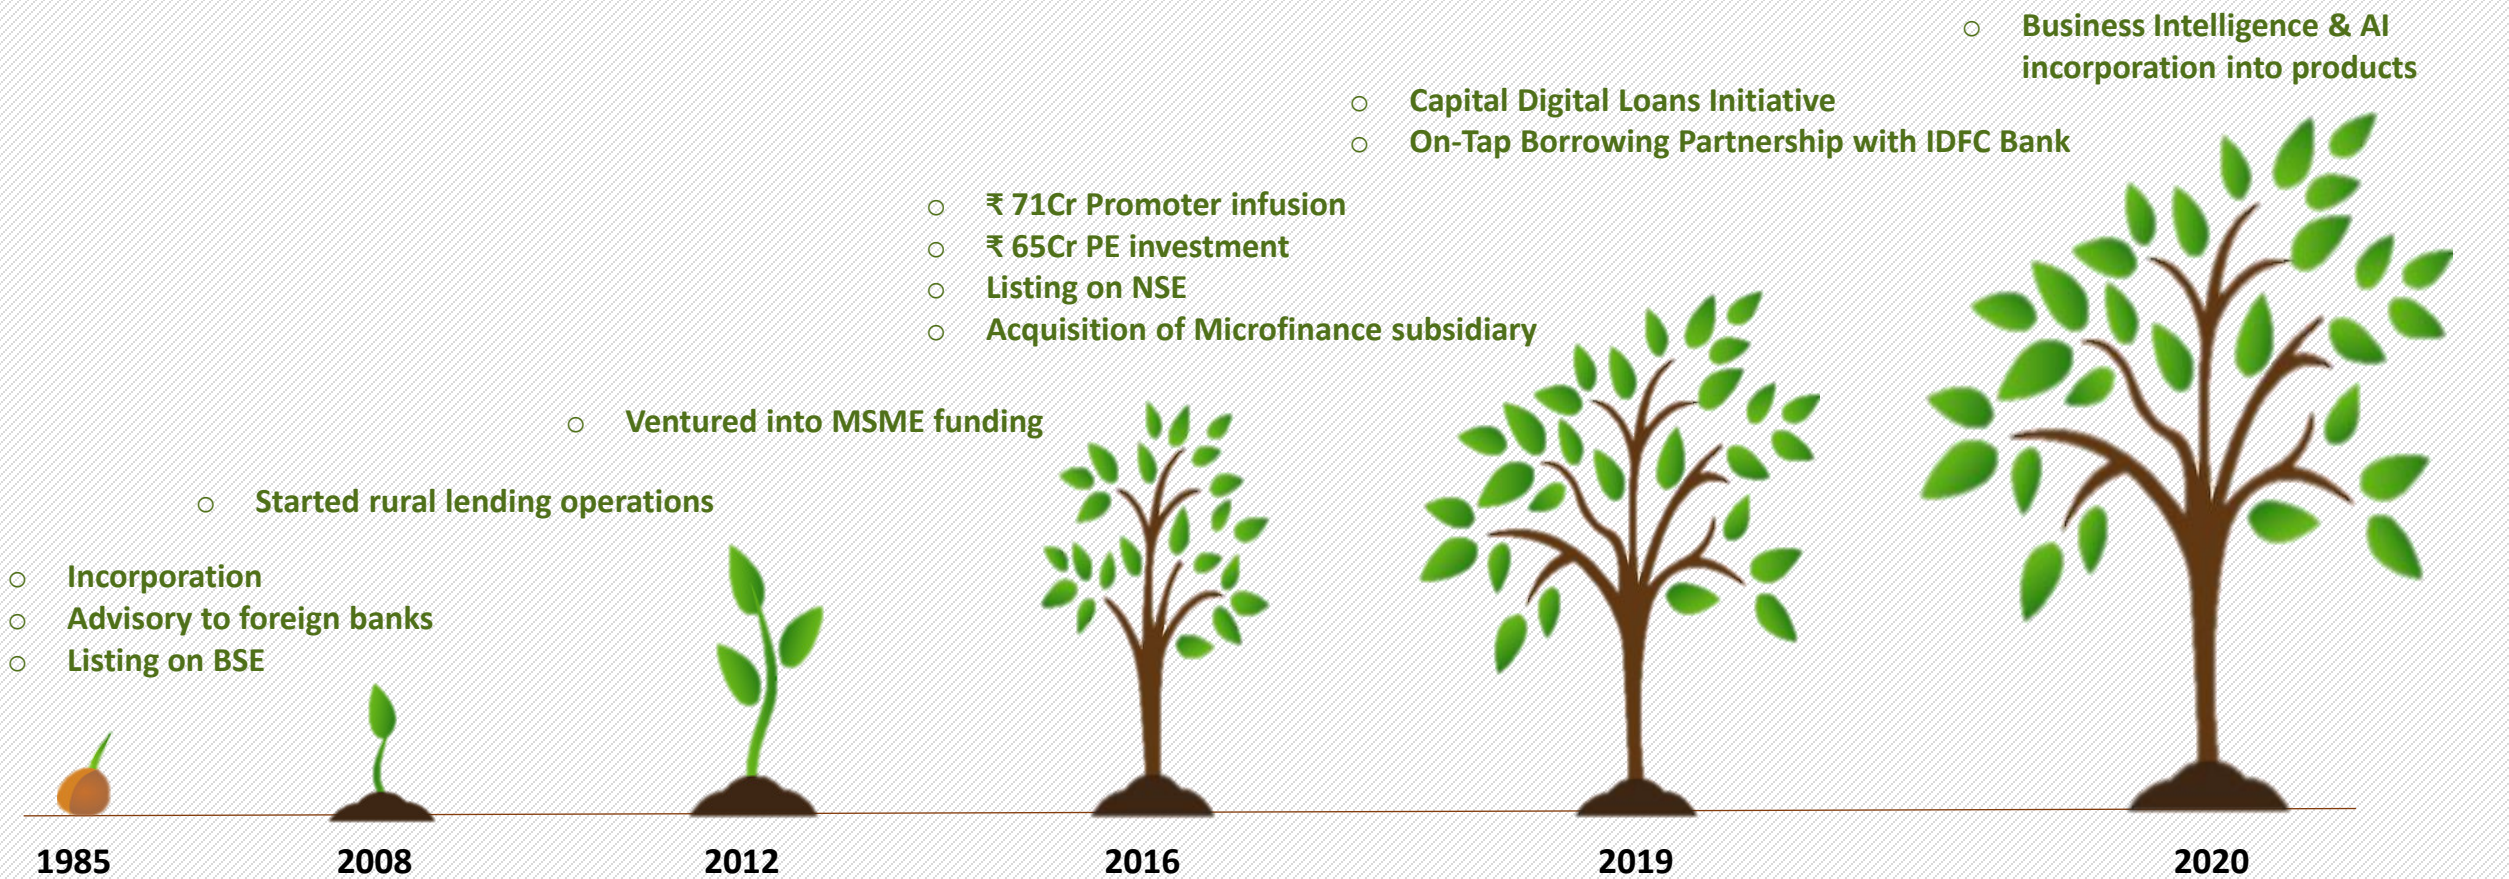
○ Business Intelligence & AI incorporation into products

○ Capital Digital Loans Initiative
○ On-Tap Borrowing Partnership with IDFC Bank

○ ₹ 71Cr Promoter infusion
○ ₹ 65Cr PE investment
○ Listing on NSE
○ Acquisition of Microfinance subsidiary

○ Ventured into MSME funding

○ Started rural lending operations

○ Incorporation
○ Advisory to foreign banks
○ Listing on BSE

1985
2008
2012
2016
2019
2020